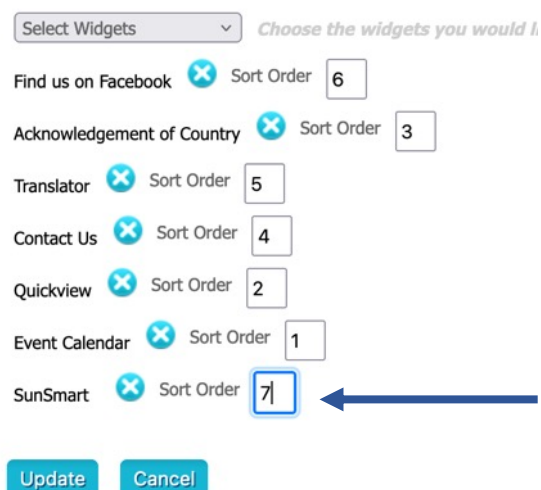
Select Widgets
Choose the widgets you would l

Find us on Facebook Sort Order 6

Acknowledgement of Country Sort Order 3

Translator Sort Order 5

Contact Us Sort Order 4

Quickview Sort Order 2

Event Calendar Sort Order 1

SunSmart Sort Order 7

Update Cancel